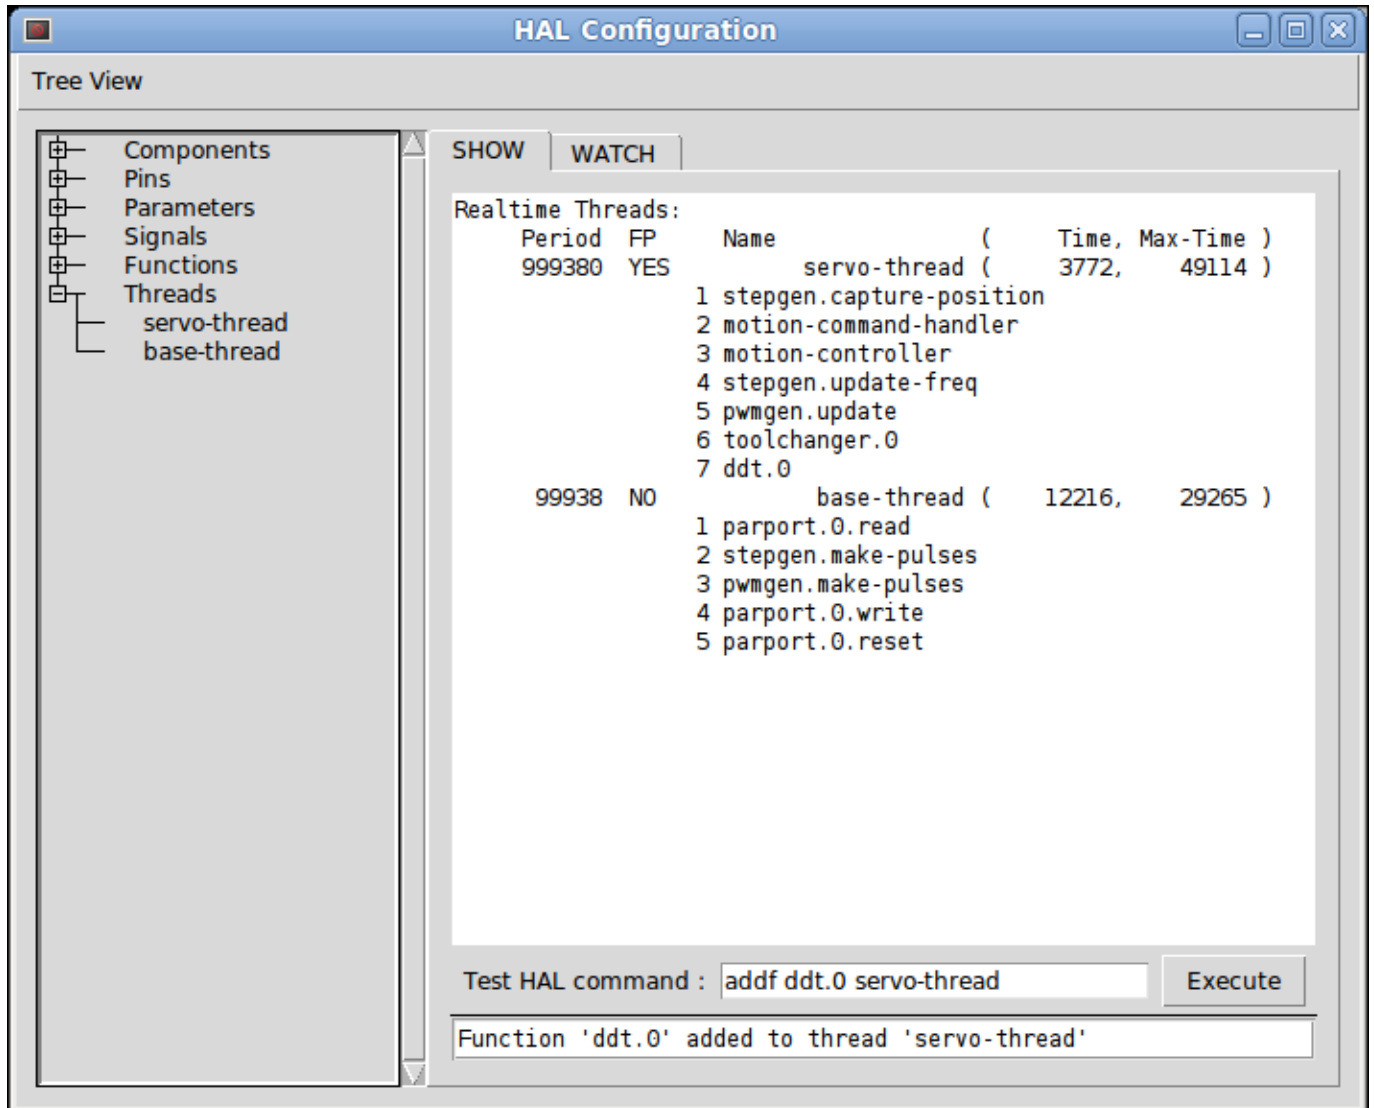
HAL Configuration

Tree View

Components
Pins
Parameters
Signals
Functions
Threads
servo-thread
base-thread

SHOW
WATCH

Realtime Threads:

| Period | FP | Name | ( Time, | Max-Time ) |
|---|---|---|---|---|
| 999380 | YES | servo-thread ( | 3772, | 49114 ) |
| | | 1 stepgen.capture-position | | |
| | | 2 motion-command-handler | | |
| | | 3 motion-controller | | |
| | | 4 stepgen.update-freq | | |
| | | 5 pwmgen.update | | |
| | | 6 toolchanger.0 | | |
| | | 7 ddt.0 | | |
| 99938 | NO | base-thread ( | 12216, | 29265 ) |
| | | 1 parport.0.read | | |
| | | 2 stepgen.make-pulses | | |
| | | 3 pwmgen.make-pulses | | |
| | | 4 parport.0.write | | |
| | | 5 parport.0.reset | | |

Test HAL command : addf ddt.0 servo-thread
Execute

Function 'ddt.0' added to thread 'servo-thread'